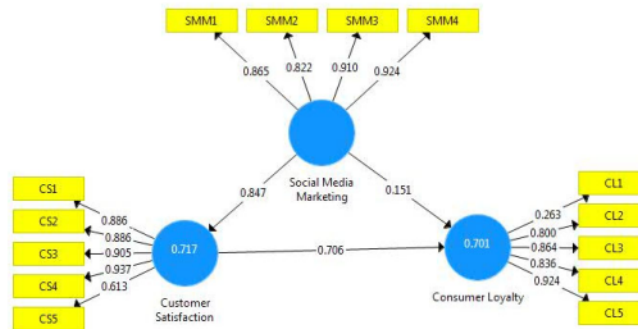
SMM1
SMM2
SMM3
SMM4
0.865
0.822
0.910
0.924
Social Media Marketing
0.847
0.151
CS1
CS2
CS3
CS4
CS5
0.886
0.886
0.905
0.937
0.613
0.717
Customer Satisfaction
0.706
0.701
Consumer Loyalty
0.263
0.800
0.864
0.836
0.924
CL1
CL2
CL3
CL4
CL5